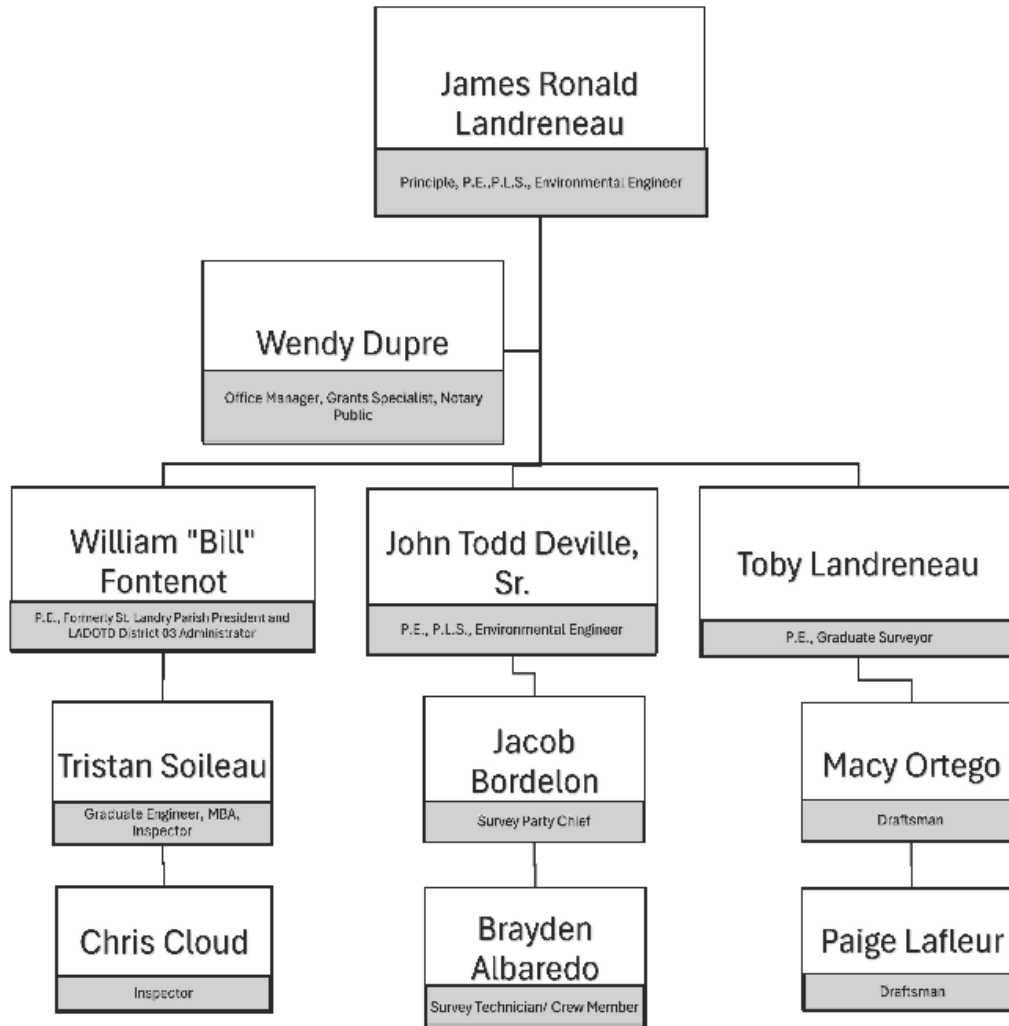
James Ronald Landreneau

Principle, P.E.,P.L.S., Environmental Engineer

Wendy Dupre

Office Manager, Grants Specialist, Notary Public

William "Bill" Fontenot

P.E., Formerly St. Landry Parish President and LADOTD District 03 Administrator

John Todd Deville, Sr.

P.E., P.L.S., Environmental Engineer

Toby Landreneau

P.E., Graduate Surveyor

Tristan Soileau

Graduate Engineer, MBA, Inspector

Jacob Bordelon

Survey Party Chief

Macy Ortego

Draftsman

Chris Cloud

Inspector

Brayden Albaredo

Survey Technician/ Crew Member

Paige Lafleur

Draftsman